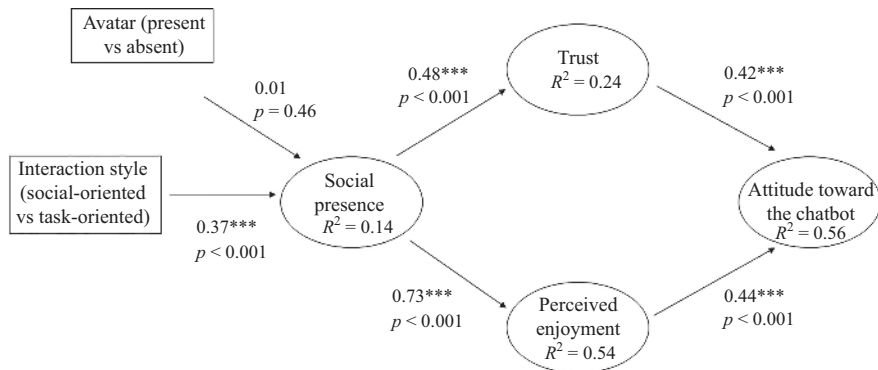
Avatar (present vs absent)

0.01
$p = 0.46$

Interaction style (social-oriented vs task-oriented)

0.37***
$p < 0.001$

Social presence
$R^2 = 0.14$

0.48***
$p < 0.001$

Trust
$R^2 = 0.24$

0.42***
$p < 0.001$

0.73***
$p < 0.001$

Perceived enjoyment
$R^2 = 0.54$

0.44***
$p < 0.001$

Attitude toward the chatbot
$R^2 = 0.56$